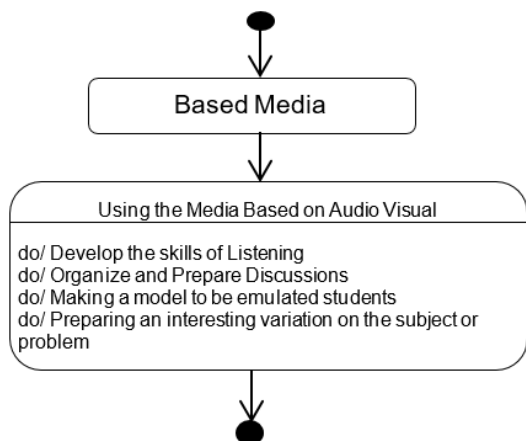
Based Media

Using the Media Based on Audio Visual

do/ Develop the skills of Listening
do/ Organize and Prepare Discussions
do/ Making a model to be emulated students
do/ Preparing an interesting variation on the subject or problem